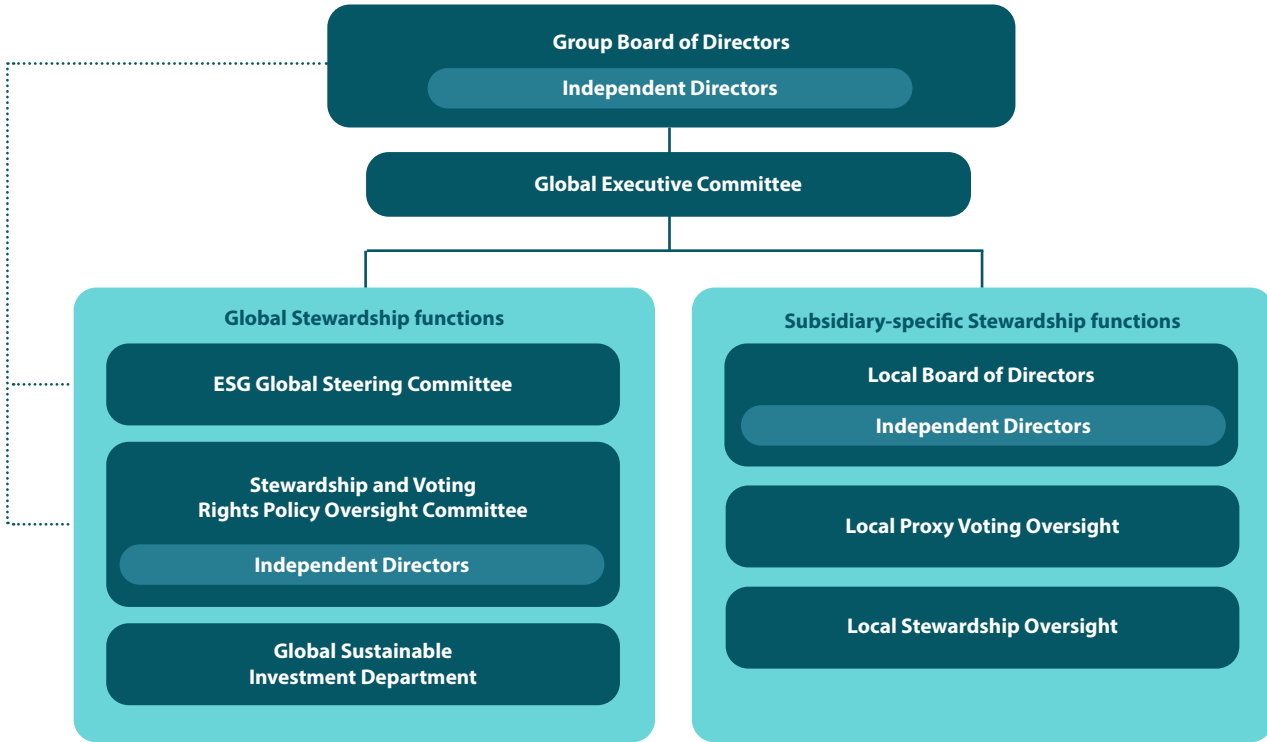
Group Board of Directors
Independent Directors

Global Executive Committee

Global Stewardship functions

ESG Global Steering Committee

Stewardship and Voting Rights Policy Oversight Committee
Independent Directors

Global Sustainable Investment Department

Subsidiary-specific Stewardship functions

Local Board of Directors
Independent Directors

Local Proxy Voting Oversight

Local Stewardship Oversight